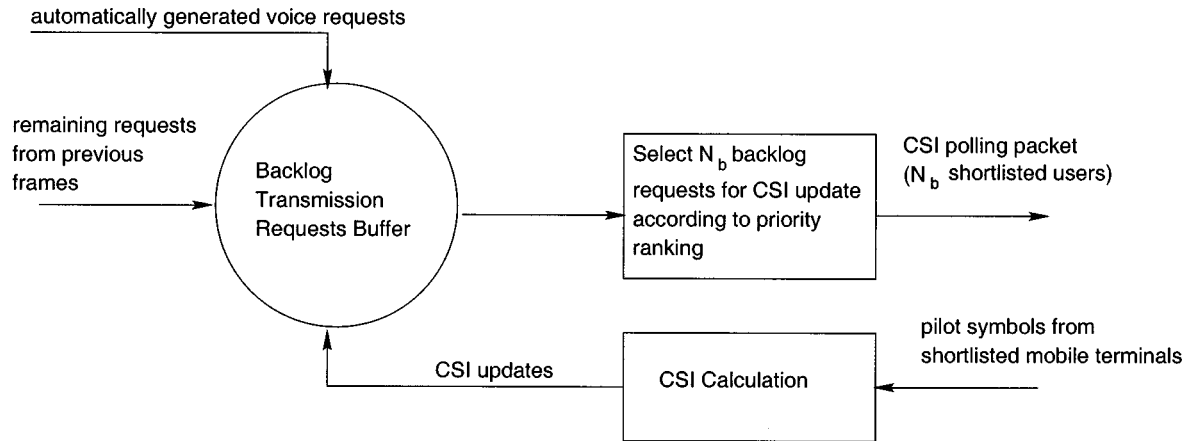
automatically generated voice requests

remaining requests from previous frames

Backlog Transmission Requests Buffer

Select $N_b$ backlog requests for CSI update according to priority ranking

CSI polling packet ($N_b$ shortlisted users)

pilot symbols from shortlisted mobile terminals

CSI updates

CSI Calculation